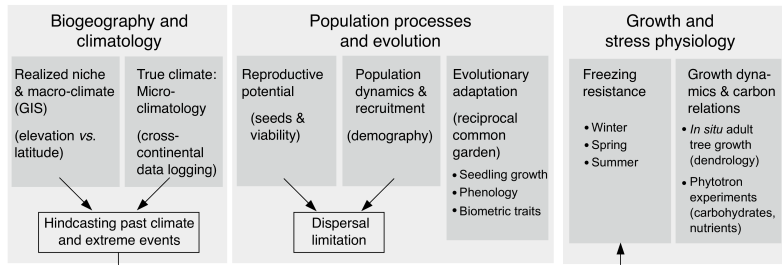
Biogeography and climatology

Realized niche & macro-climate (GIS)

(elevation *vs.* latitude)

True climate: Micro-climatology

(cross-continental data logging)

Hindcasting past climate and extreme events

Population processes and evolution

Reproductive potential

(seeds & viability)

Population dynamics & recruitment

(demography)

Evolutionary adaptation

(reciprocal common garden)

- Seedling growth
- Phenology
- Biometric traits

Dispersal limitation

Growth and stress physiology

Freezing resistance

- Winter
- Spring
- Summer

Growth dynamics & carbon relations

- *In situ* adult tree growth (dendrology)
- Phytotron experiments (carbohydrates, nutrients)